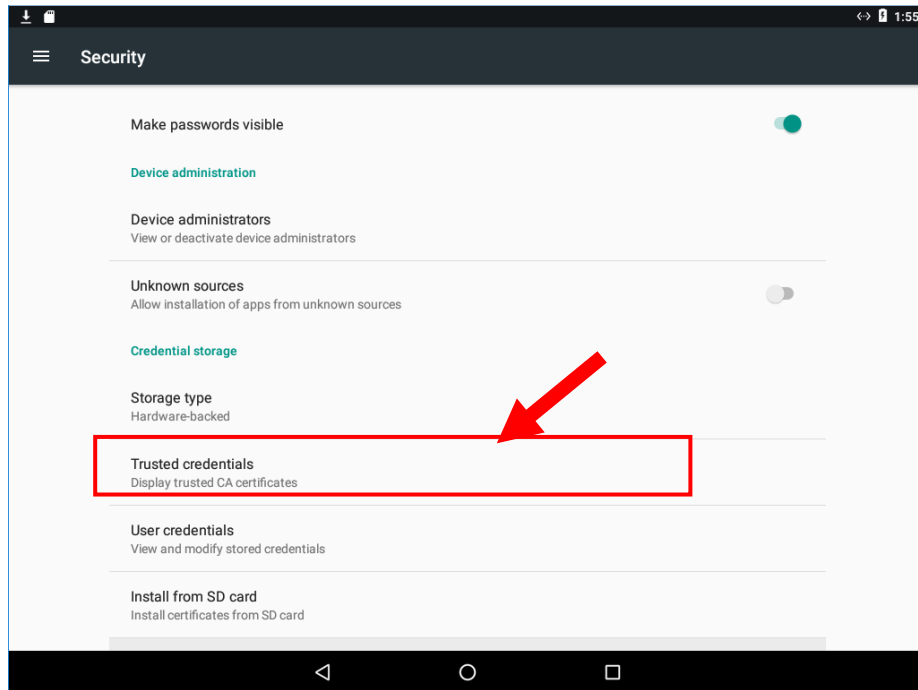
1:55

Security

Make passwords visible

Device administration

Device administrators
View or deactivate device administrators

Unknown sources
Allow installation of apps from unknown sources

Credential storage

Storage type
Hardware-backed

Trusted credentials
Display trusted CA certificates

User credentials
View and modify stored credentials

Install from SD card
Install certificates from SD card